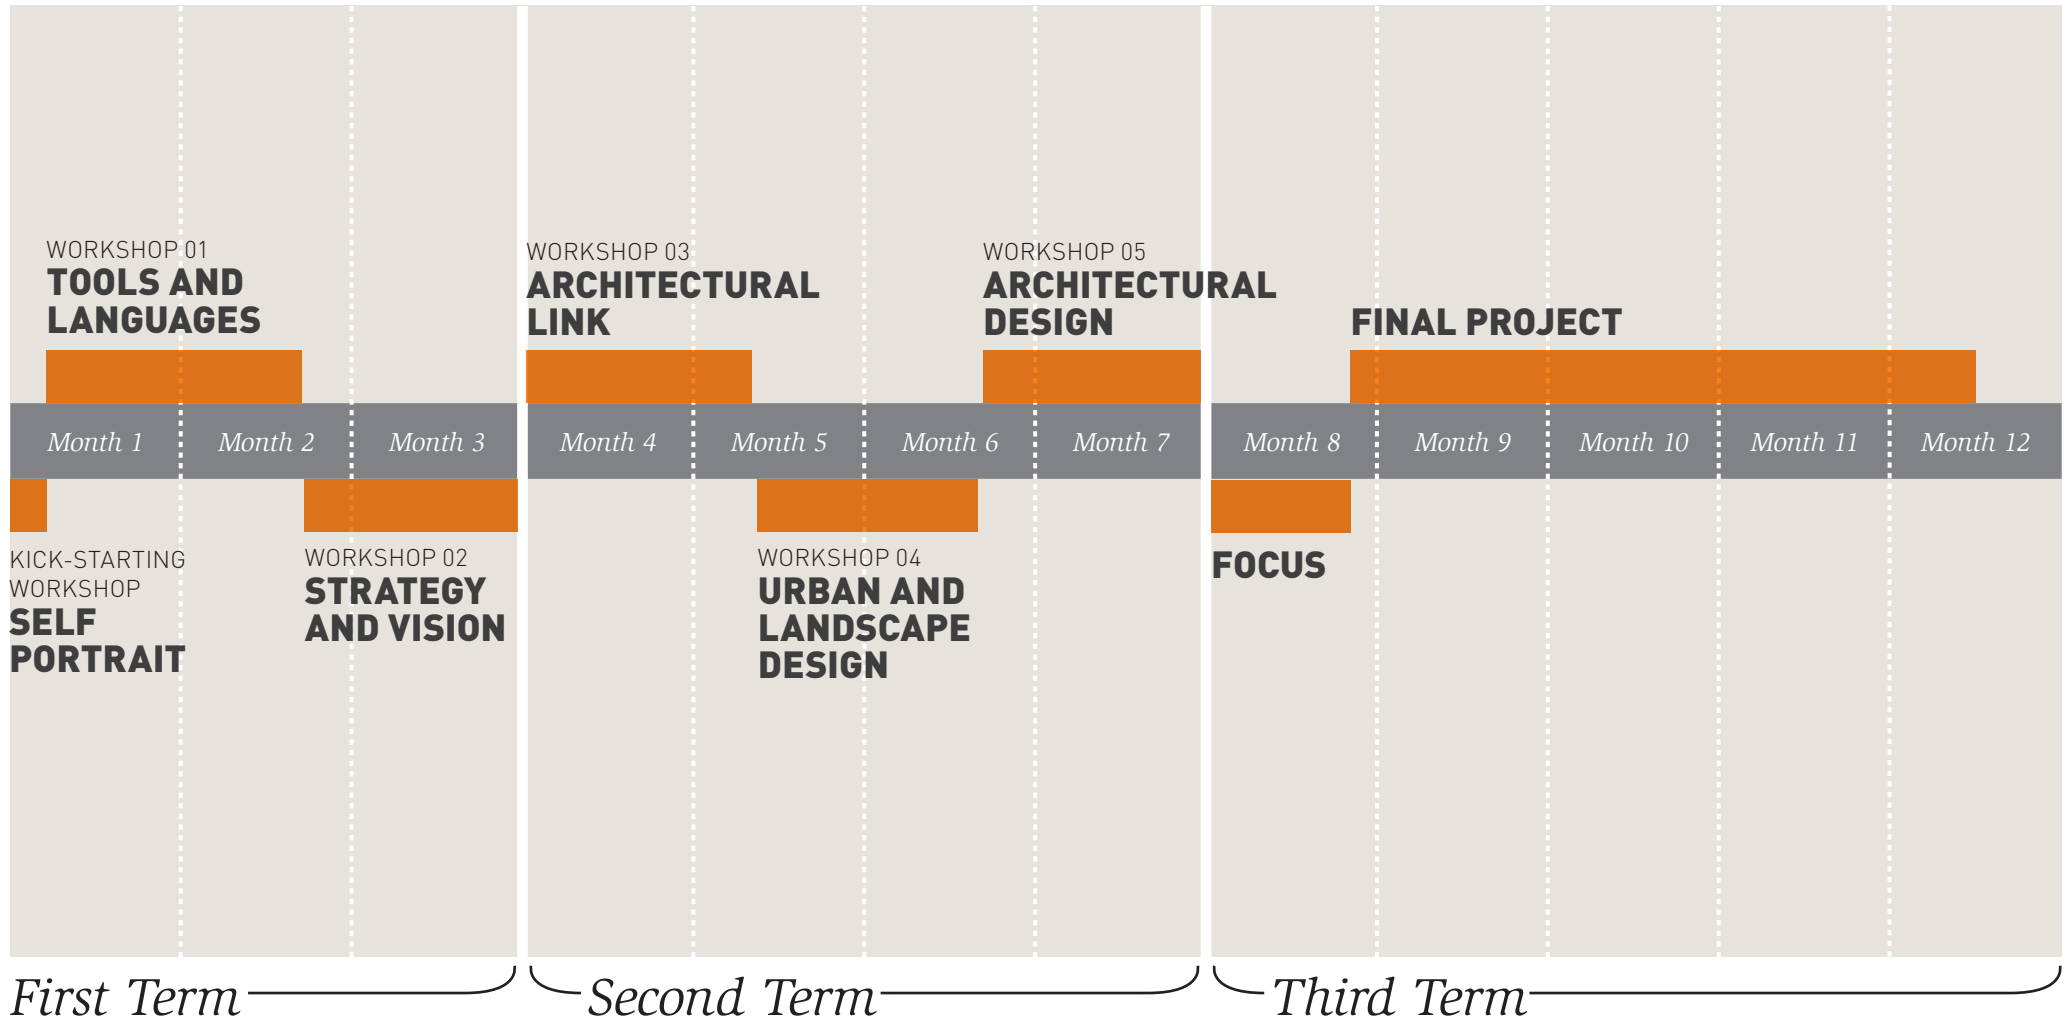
WORKSHOP 01
TOOLS AND LANGUAGES

WORKSHOP 03
ARCHITECTURAL LINK

WORKSHOP 05
ARCHITECTURAL DESIGN

FINAL PROJECT

Month 1 | Month 2 | Month 3 | Month 4 | Month 5 | Month 6 | Month 7 | Month 8 | Month 9 | Month 10 | Month 11 | Month 12

KICK-STARTING WORKSHOP
SELF PORTRAIT

WORKSHOP 02
STRATEGY AND VISION

WORKSHOP 04
URBAN AND LANDSCAPE DESIGN

FOCUS

First Term

Second Term

Third Term